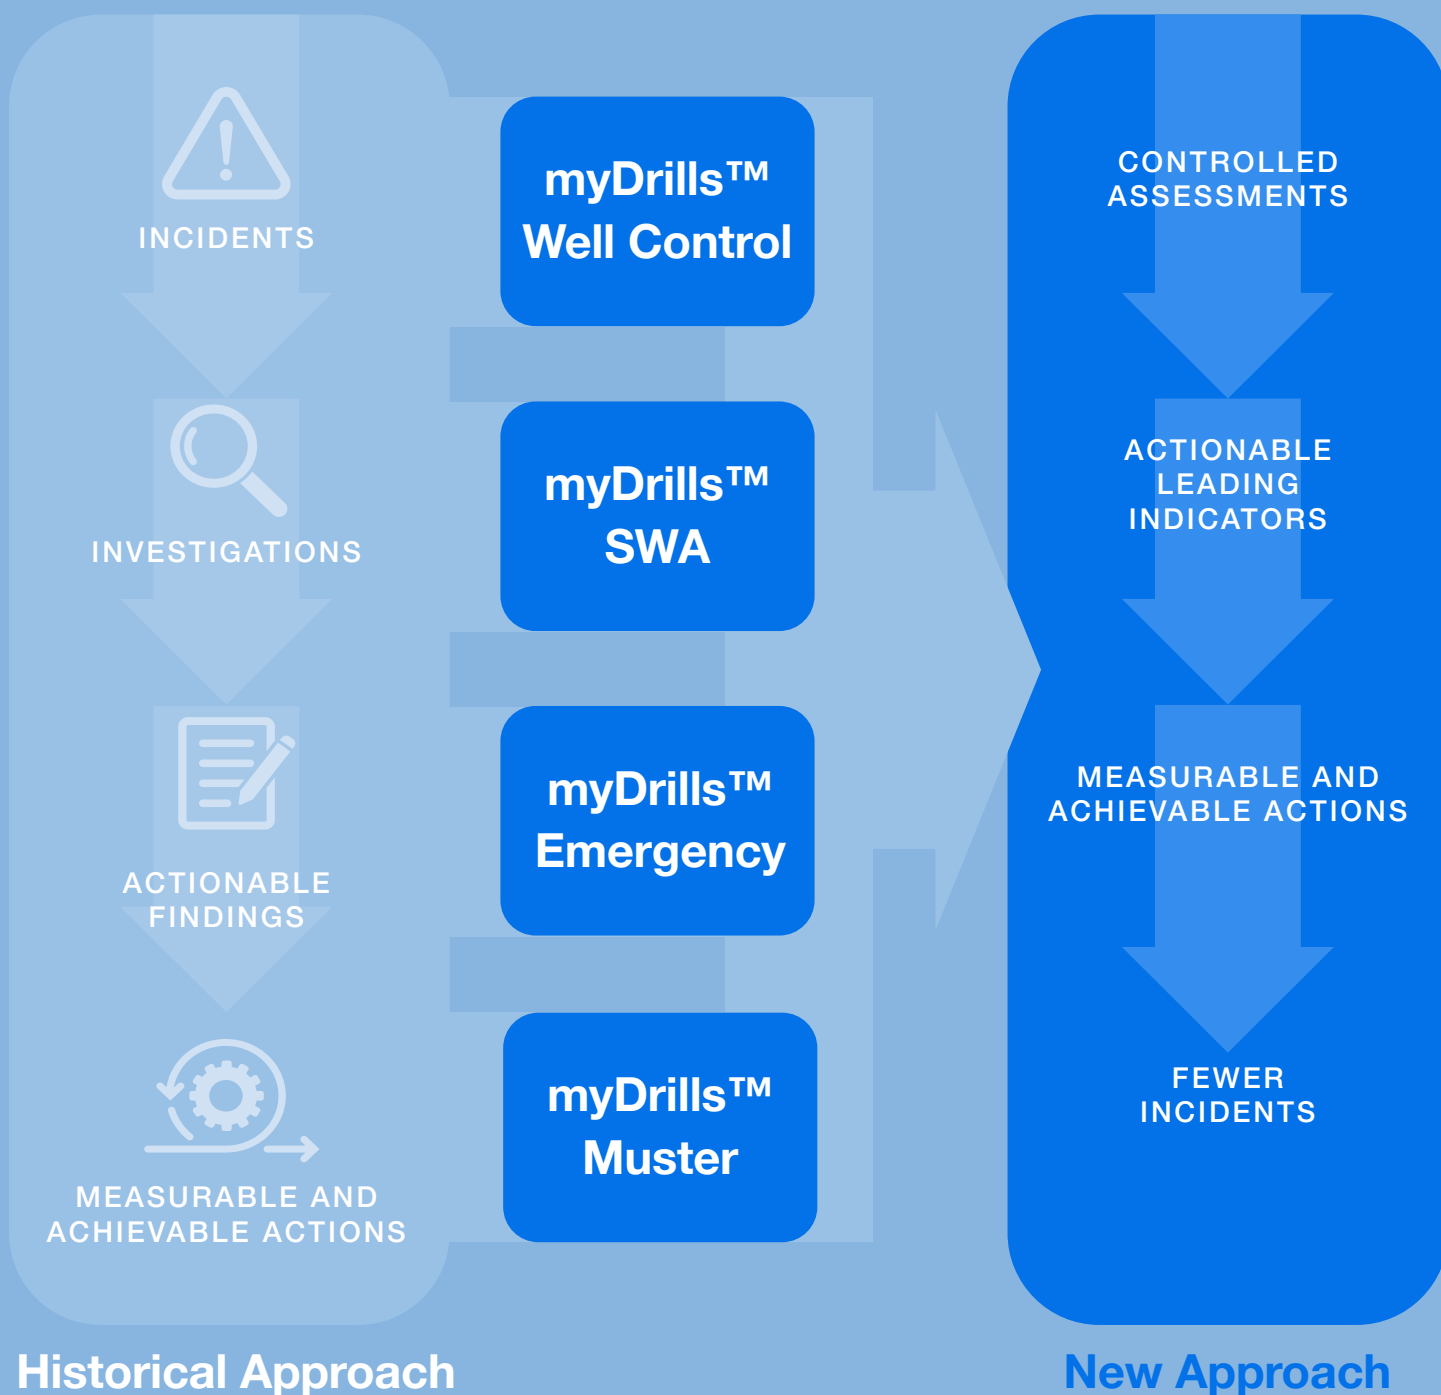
INCIDENTS

INVESTIGATIONS

ACTIONABLE FINDINGS

MEASURABLE AND ACHIEVABLE ACTIONS

myDrills™ Well Control

myDrills™ SWA

myDrills™ Emergency

myDrills™ Muster

CONTROLLED ASSESSMENTS

ACTIONABLE LEADING INDICATORS

MEASURABLE AND ACHIEVABLE ACTIONS

FEWER INCIDENTS

Historical Approach

New Approach